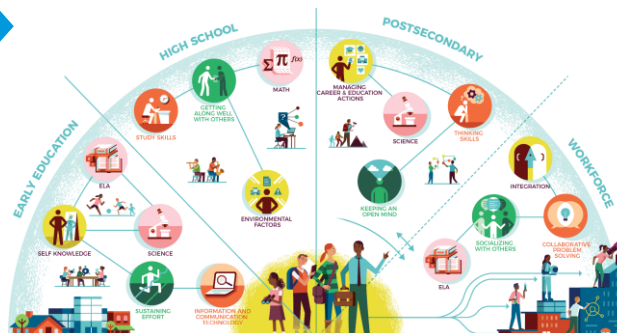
HIGH SCHOOL

POSTSECONDARY

EARLY EDUCATION

WORKFORCE

$\Sigma$ $\pi$ $f(x)$

MATH

GETTING ALONG WELL WITH OTHERS

STUDY SKILLS

ELA

SELF KNOWLEDGE

SCIENCE

ENVIRONMENTAL FACTORS

SUSTAINING EFFORT

INFORMATION AND COMMUNICATION TECHNOLOGY

MANAGING CAREER & EDUCATION ACTIONS

SCIENCE

THINKING SKILLS

KEEPING AN OPEN MIND

INTEGRATION

SOCIALIZING WITH OTHERS

COLLABORATIVE PROBLEM SOLVING

ELA